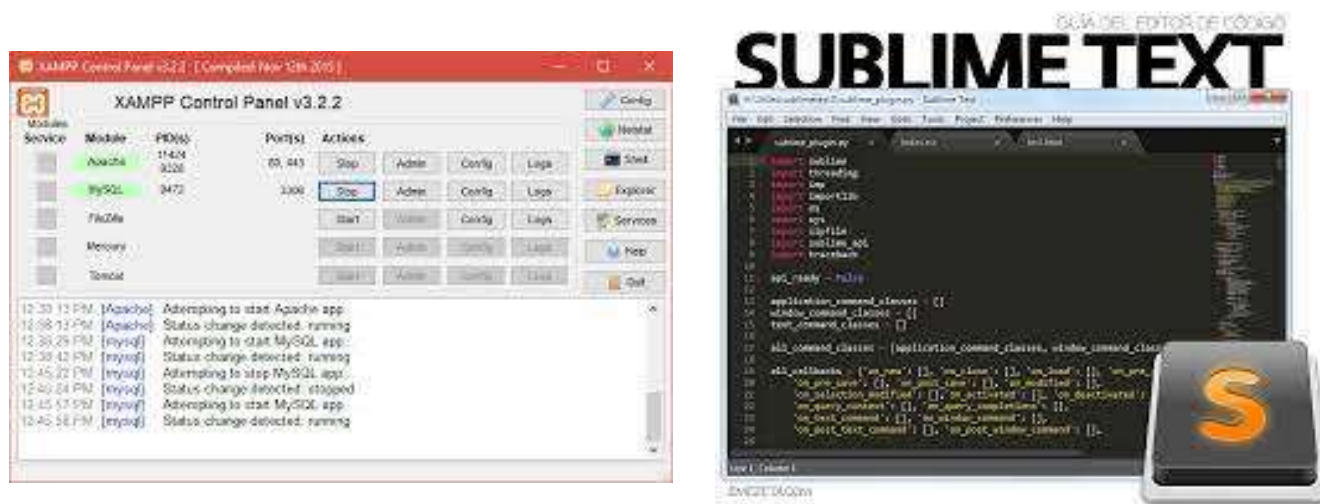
XAMPP Control Panel v3.2.2 [ Compiled: Nov 12th 2015 ]

XAMPP Control Panel v3.2.2

Modules
Service Module PID(s) Port(s) Actions

Config
Netstat
Shell
Explorer
Services
Help
Quit

| Service | Module | PID(s) | Port(s) | Actions | | | |
|---|---|---|---|---|---|---|---|
| | Apache | 17424 9226 | 80, 443 | Stop | Admin | Config | Logs |
| | MySQL | 3472 | 3306 | Stop | Admin | Config | Logs |
| | FileZilla | | | Start | Admin | Config | Logs |
| | Mercury | | | Start | Admin | Config | Logs |
| | Tomcat | | | Start | Admin | Config | Logs |

12:38:13 PM [Apache] Attempting to start Apache app...
12:38:13 PM [Apache] Status change detected: running
12:38:29 PM [mysql] Attempting to start MySQL app...
12:38:42 PM [mysql] Status change detected: running
12:45:22 PM [mysql] Attempting to stop MySQL app...
12:45:24 PM [mysql] Status change detected: stopped
12:45:57 PM [mysql] Attempting to start MySQL app...
12:45:58 PM [mysql] Status change detected: running

GUÍA DEL EDITOR DE CÓDIGO
SUBLIME TEXT

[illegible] sublime_plugin.py - Sublime Text
File Edit Selection Find View Goto Tools Project Preferences Help
sublime_plugin.py

import sublime
import threading
import imp
import importlib
import os
import sys
import zipfile
import sublime_api
import traceback

api_ready = False

application_command_classes = []
window_command_classes = []
text_command_classes = []

all_command_classes = [application_command_classes, window_command_classes, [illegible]

all_callbacks = {'on_new': [], 'on_clone': [], 'on_load': [], 'on_pre_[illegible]
'on_pre_save': [], 'on_post_save': [], 'on_modified': [],
'on_selection_modified': [], 'on_activated': [], 'on_deactivated': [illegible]
'on_query_context': [], 'on_query_completions': [],
'on_text_command': [], 'on_window_command': [],
'on_post_text_command': [], 'on_post_window_command': []}

Line 1, Column 1
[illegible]